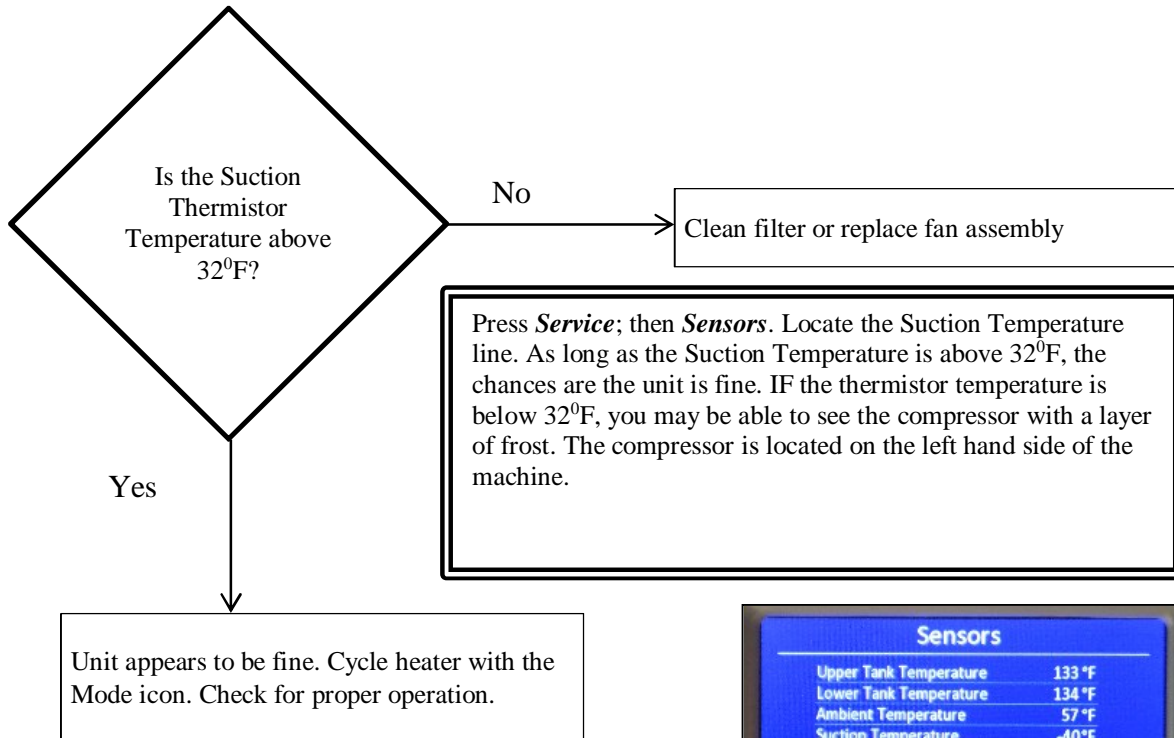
Is the Suction Thermistor Temperature above $32^0$F?

No

Clean filter or replace fan assembly

Press ***Service***; then ***Sensors***. Locate the Suction Temperature line. As long as the Suction Temperature is above $32^0$F, the chances are the unit is fine. IF the thermistor temperature is below $32^0$F, you may be able to see the compressor with a layer of frost. The compressor is located on the left hand side of the machine.

Yes

Unit appears to be fine. Cycle heater with the Mode icon. Check for proper operation.

Sensors

| | |
|---|---|
| Upper Tank Temperature | 133 °F |
| Lower Tank Temperature | 134 °F |
| Ambient Temperature | 57 °F |
| Suction Temperature | -40°F |